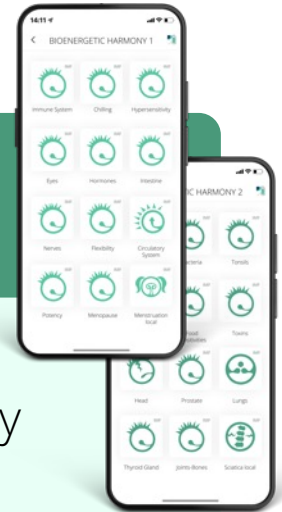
14:11
BIOENERGETIC HARMONY 1
OFF
Immune System
OFF
Chilling
OFF
Hypersensitivity
OFF
Eyes
OFF
Hormones
OFF
Intestine
OFF
Nerves
OFF
Flexibility
OFF
Circulatory System
OFF
Potency
OFF
Menopause
OFF
Menstruation local

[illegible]IC HARMONY 2
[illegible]cteria
Tonsils
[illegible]
Toxins
Head
Prostate
Lungs
Thyroid Gland
Joints Bones
Sciatica local

y